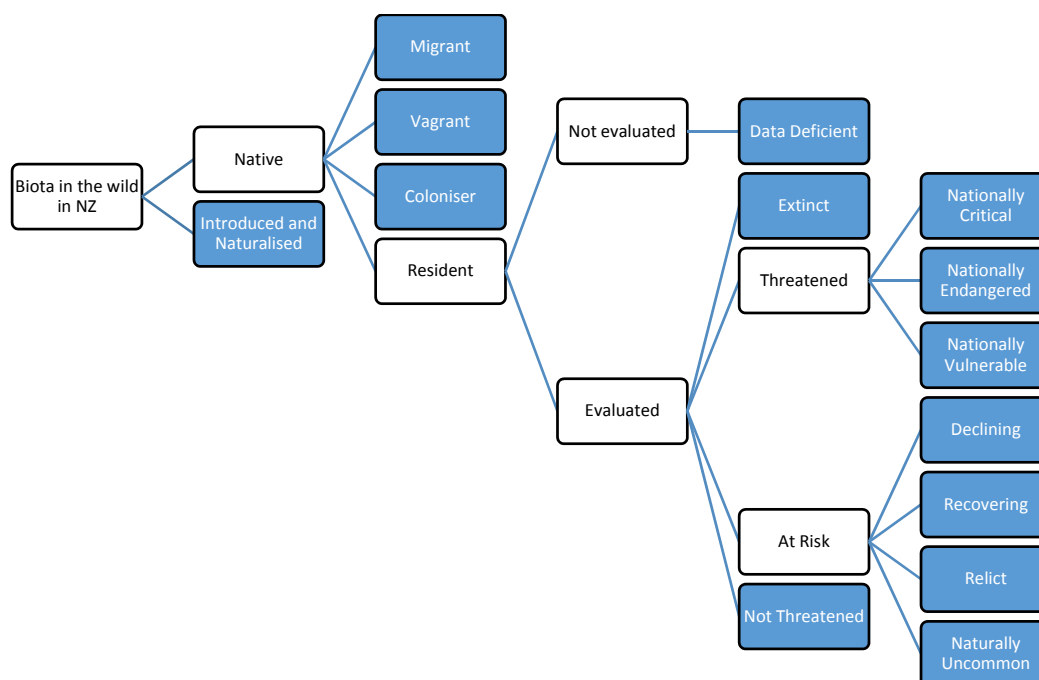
Biota in the wild in NZ

Native

Introduced and Naturalised

Migrant

Vagrant

Coloniser

Resident

Not evaluated

Data Deficient

Evaluated

Extinct

Threatened

Nationally Critical

Nationally Endangered

Nationally Vulnerable

At Risk

Declining

Recovering

Relict

Naturally Uncommon

Not Threatened